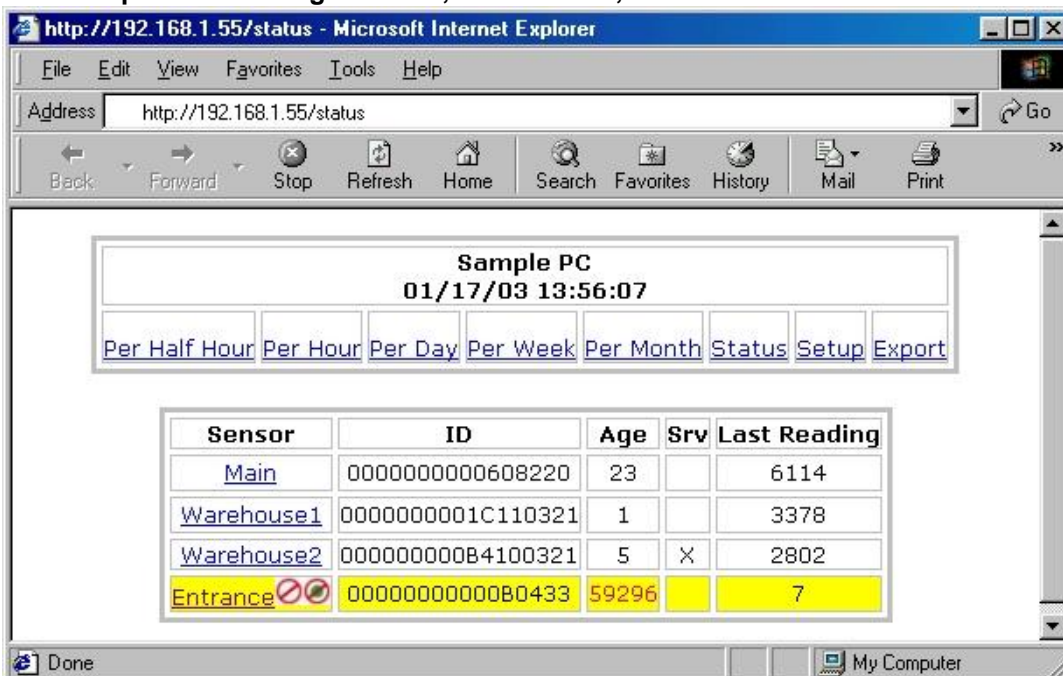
http://192.168.1.55/status - Microsoft Internet Explorer

File Edit View Favorites Tools Help

Address http://192.168.1.55/status

Go

Back Forward Stop Refresh Home Search Favorites History Mail Print

| Sample PC 01/17/03 13:56:07 |
|---|

Per Half Hour Per Hour Per Day Per Week Per Month Status Setup Export

| Sensor | ID | Age | Srv | Last Reading |
|---|---|---|---|---|
| Main | 0000000000608220 | 23 | | 6114 |
| Warehouse1 | 0000000001C110321 | 1 | | 3378 |
| Warehouse2 | 000000000B4100321 | 5 | X | 2802 |
| Entrance | 00000000000B0433 | 59296 | | 7 |

Done

My Computer